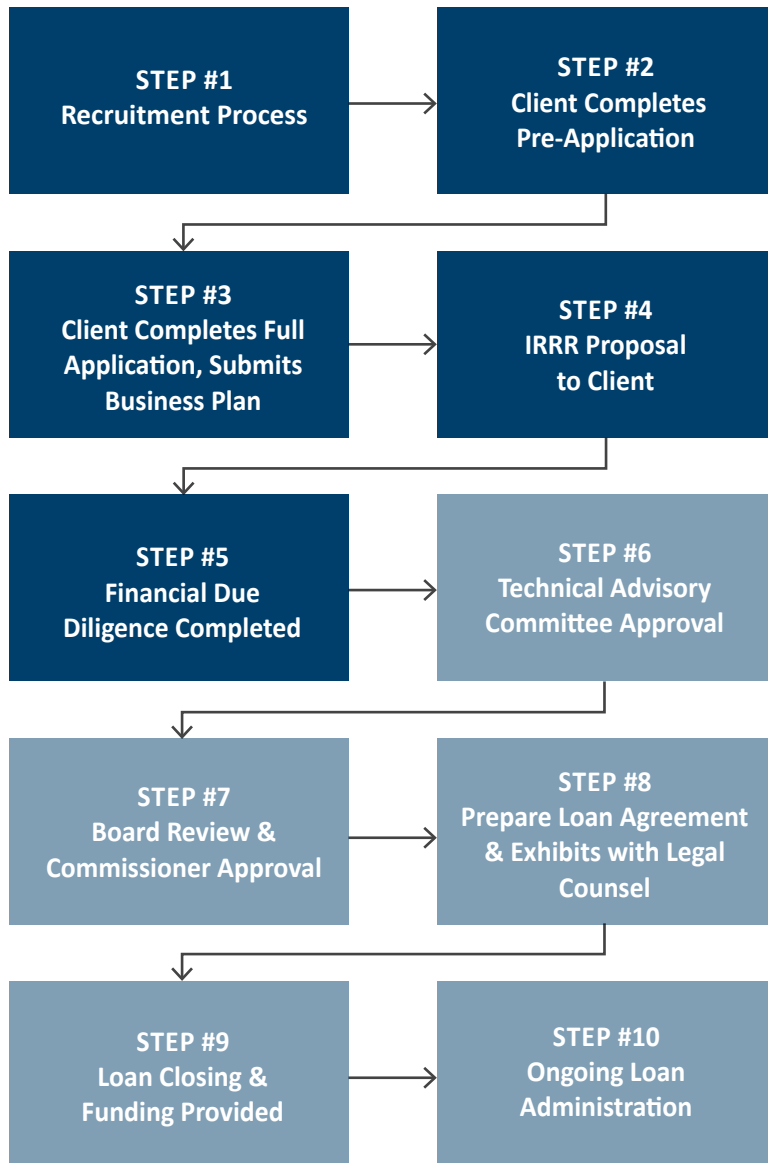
STEP #1
Recruitment Process

STEP #2
Client Completes Pre-Application

STEP #3
Client Completes Full Application, Submits Business Plan

STEP #4
IRRR Proposal to Client

STEP #5
Financial Due Diligence Completed

STEP #6
Technical Advisory Committee Approval

STEP #7
Board Review & Commissioner Approval

STEP #8
Prepare Loan Agreement & Exhibits with Legal Counsel

STEP #9
Loan Closing & Funding Provided

STEP #10
Ongoing Loan Administration